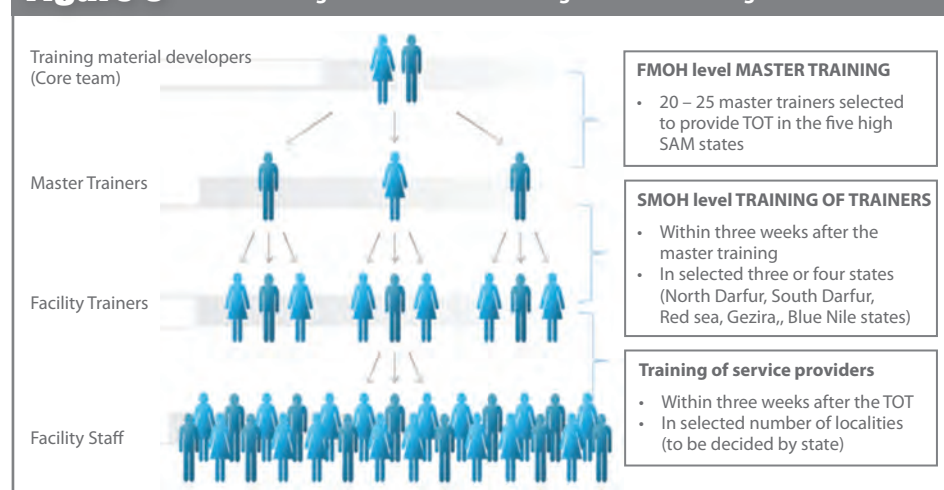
Training material developers (Core team)

Master Trainers

Facility Trainers

Facility Staff

FMOH level MASTER TRAINING

- 20 – 25 master trainers selected to provide TOT in the five high SAM states

SMOH level TRAINING OF TRAINERS

- Within three weeks after the master training
- In selected three or four states (North Darfur, South Darfur, Red sea, Gezira,, Blue Nile states)

Training of service providers

- Within three weeks after the TOT
- In selected number of localities (to be decided by state)